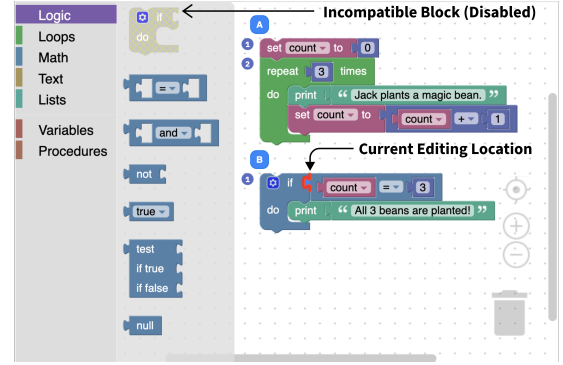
Logic
Loops
Math
Text
Lists
Variables
Procedures

if
do

=

and

not

true

test
if true
if false

null

Incompatible Block (Disabled)

A
1 set count to 0
2 repeat 3 times
do print " Jack plants a magic bean. "
set count to count + 1

Current Editing Location

B
1 if count = 3
do print " All 3 beans are planted! "